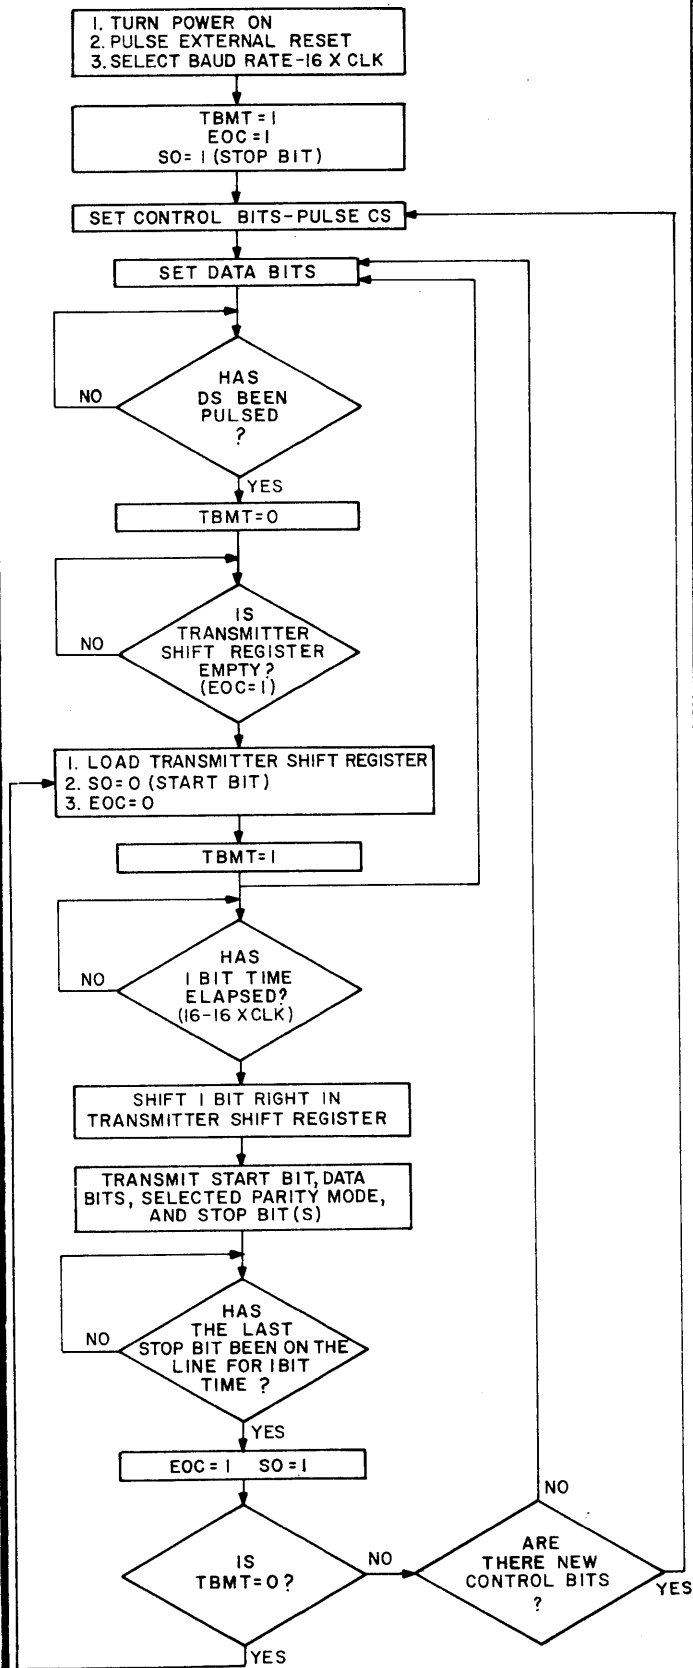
1. TURN POWER ON
2. PULSE EXTERNAL RESET
3. SELECT BAUD RATE-16 X CLK

TBMT=1
EOC=1
SO=1 (STOP BIT)

SET CONTROL BITS-PULSE CS

SET DATA BITS

HAS DS BEEN PULSED ?

NO

YES

TBMT=0

IS TRANSMITTER SHIFT REGISTER EMPTY? (EOC=1)

NO

1. LOAD TRANSMITTER SHIFT REGISTER
2. SO=0 (START BIT)
3. EOC=0

TBMT=1

HAS 1 BIT TIME ELAPSED? (16-16 X CLK)

NO

SHIFT 1 BIT RIGHT IN TRANSMITTER SHIFT REGISTER

TRANSMIT START BIT, DATA BITS, SELECTED PARITY MODE, AND STOP BIT(S)

HAS THE LAST STOP BIT BEEN ON THE LINE FOR 1 BIT TIME ?

NO

YES

EOC=1 SO=1

IS TBMT=0?

NO

ARE THERE NEW CONTROL BITS ?

NO

YES

YES